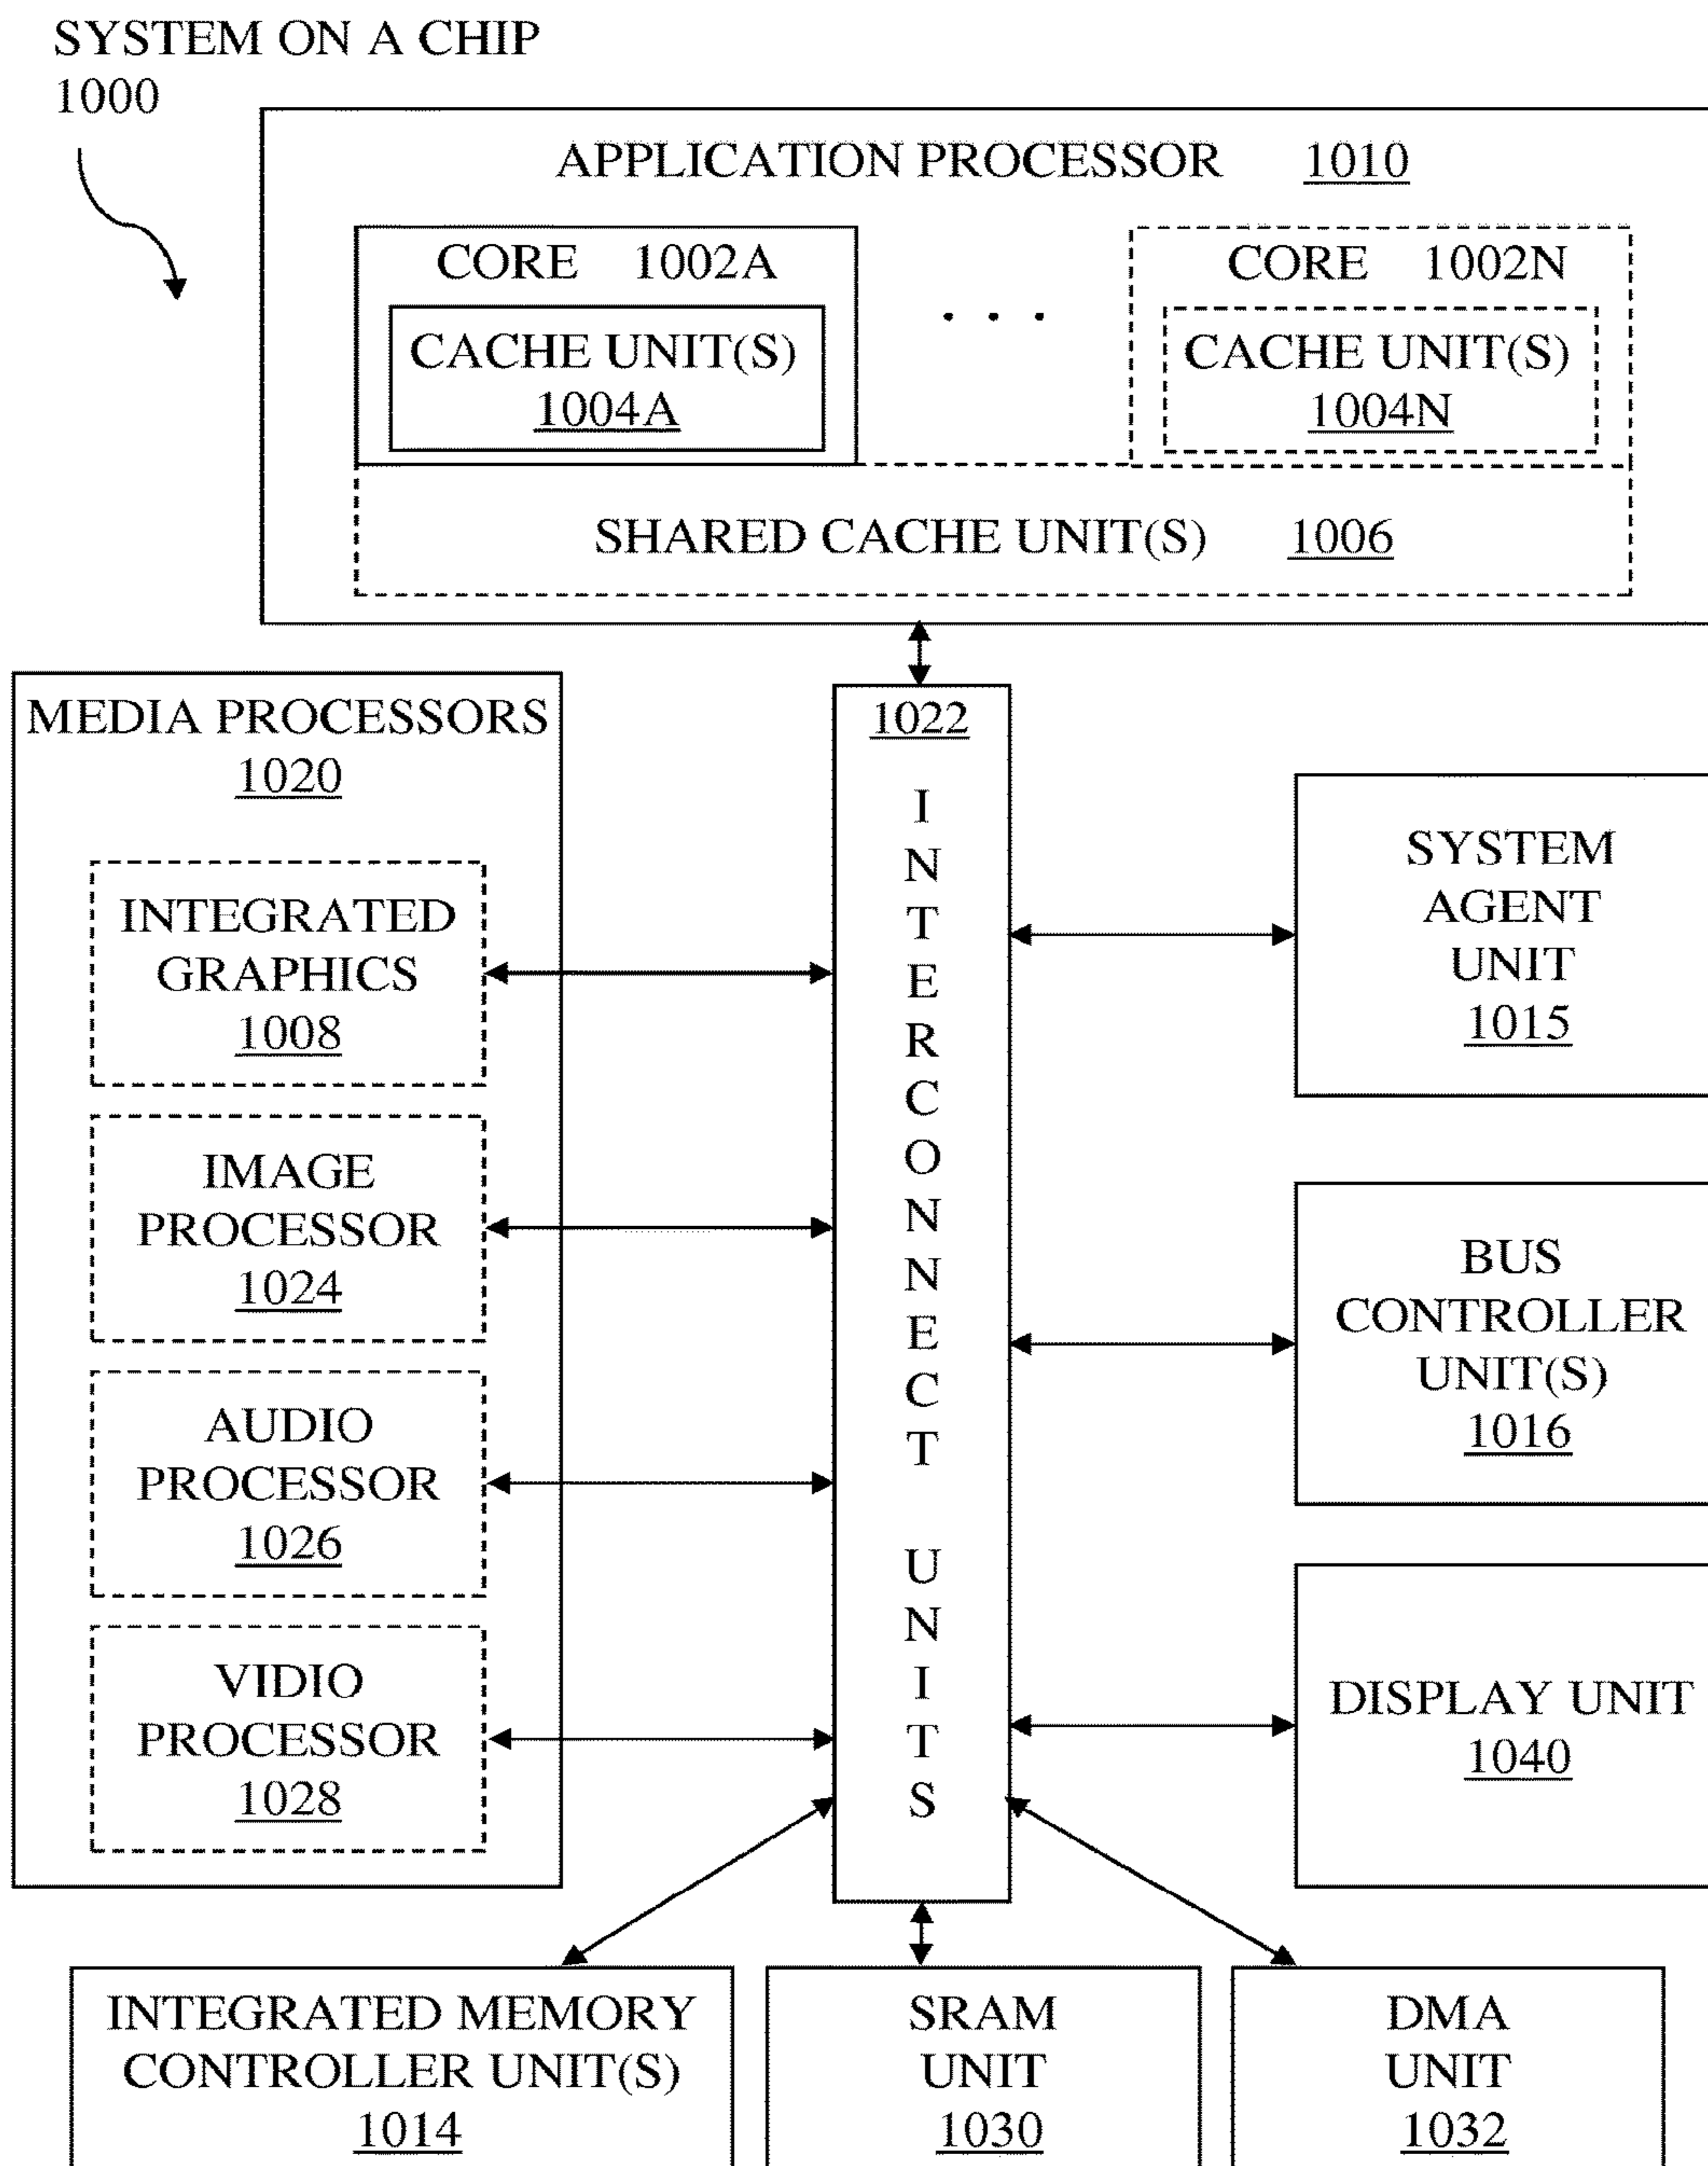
SYSTEM ON A CHIP
1000

APPLICATION PROCESSOR 1010

CORE 1002A

CACHE UNIT(S)
1004A

. . .

CORE 1002N

CACHE UNIT(S)
1004N

SHARED CACHE UNIT(S) 1006

MEDIA PROCESSORS
1020

INTEGRATED GRAPHICS
1008

IMAGE PROCESSOR
1024

AUDIO PROCESSOR
1026

VIDIO PROCESSOR
1028

1022
INTERCONNECT UNITS

SYSTEM AGENT UNIT
1015

BUS CONTROLLER UNIT(S)
1016

DISPLAY UNIT
1040

INTEGRATED MEMORY CONTROLLER UNIT(S)
1014

SRAM UNIT
1030

DMA UNIT
1032